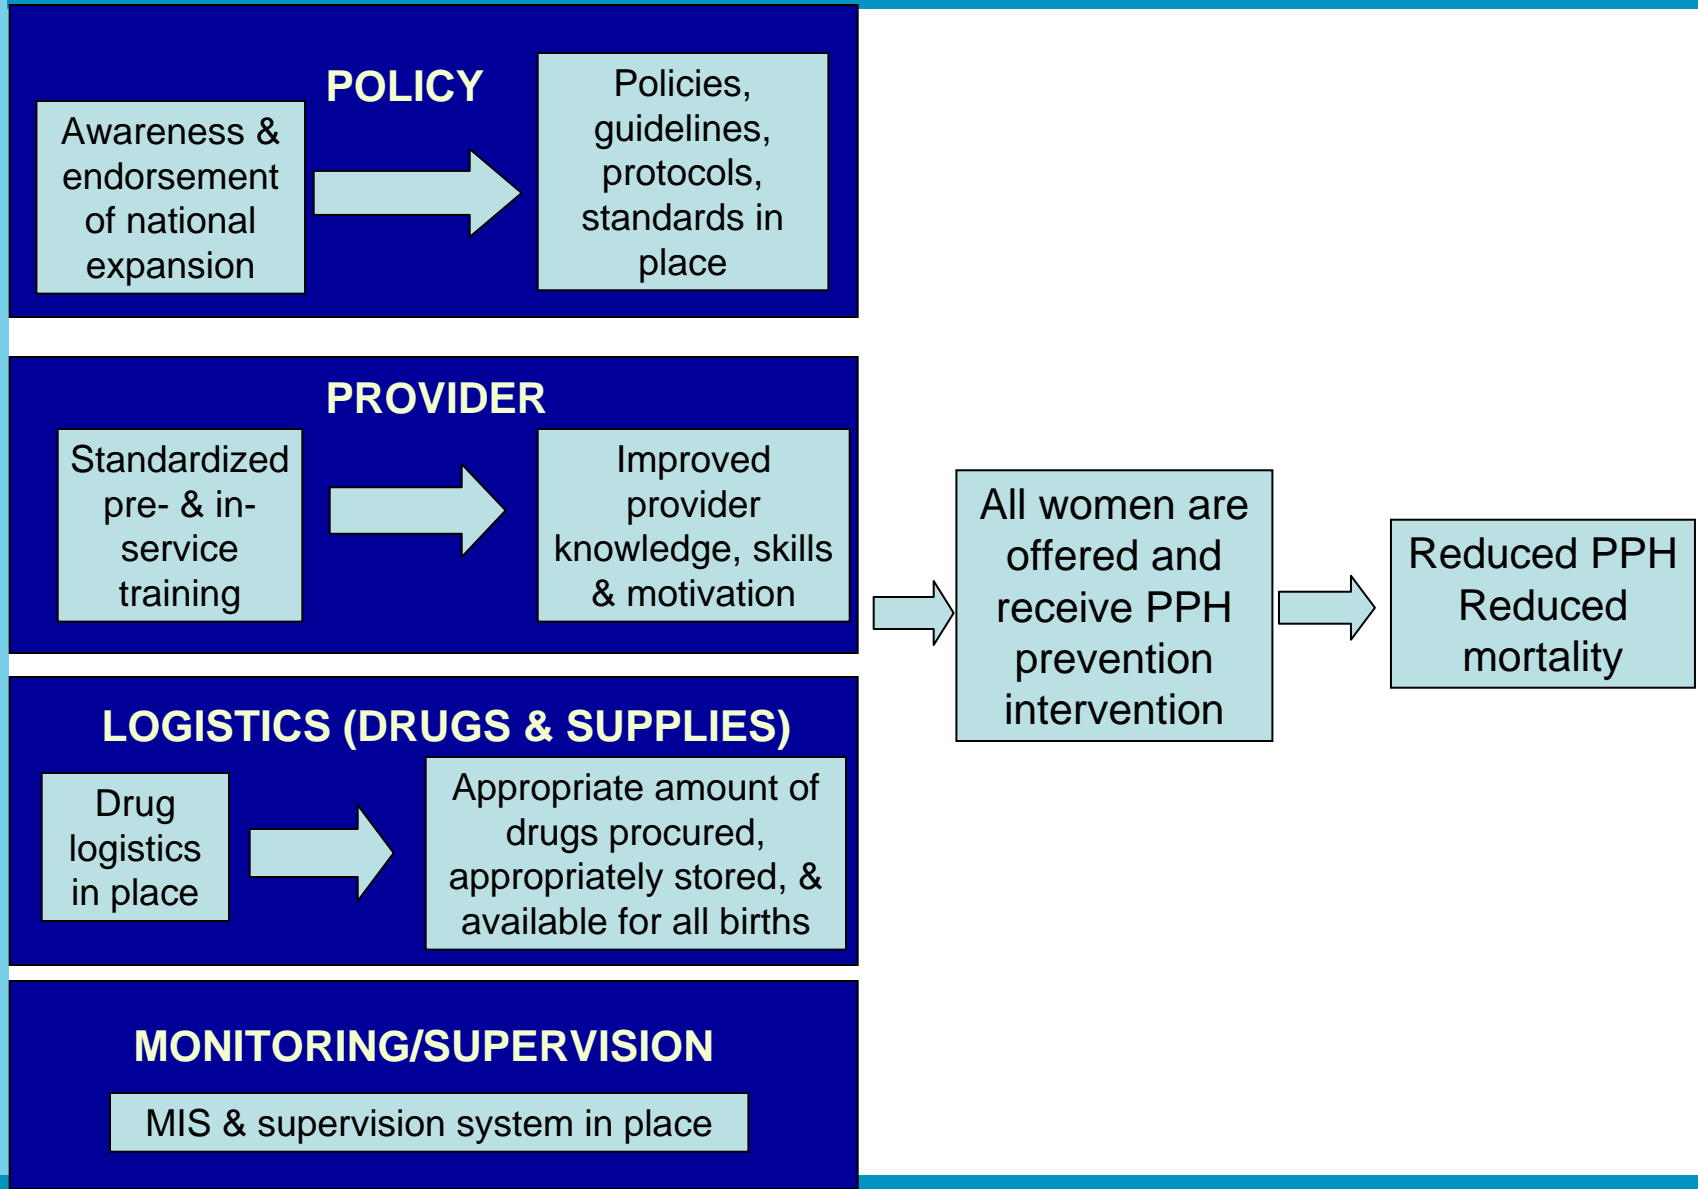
POLICY

Awareness & endorsement of national expansion

Policies, guidelines, protocols, standards in place

PROVIDER

Standardized pre- & in-service training

Improved provider knowledge, skills & motivation

LOGISTICS (DRUGS & SUPPLIES)

Drug logistics in place

Appropriate amount of drugs procured, appropriately stored, & available for all births

MONITORING/SUPERVISION

MIS & supervision system in place

All women are offered and receive PPH prevention intervention

Reduced PPH
Reduced mortality